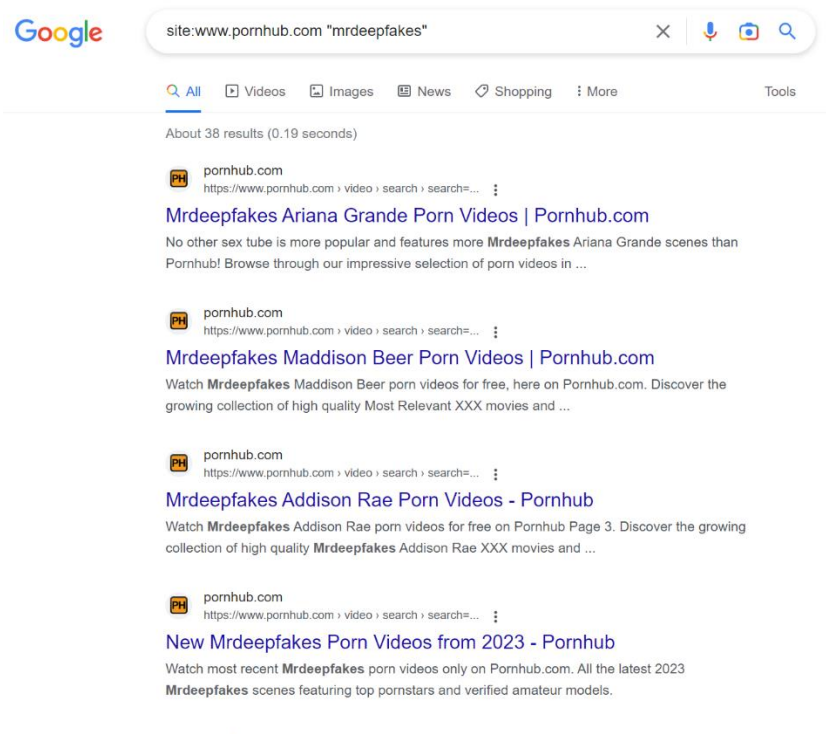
Google

site:www.pornhub.com "mrdeepfakes"

All Videos Images News Shopping More Tools

About 38 results (0.19 seconds)

PH pornhub.com
https://www.pornhub.com › video › search › search=...

Mrdeepfakes Ariana Grande Porn Videos | Pornhub.com
No other sex tube is more popular and features more Mrdeepfakes Ariana Grande scenes than Pornhub! Browse through our impressive selection of porn videos in ...

PH pornhub.com
https://www.pornhub.com › video › search › search=...

Mrdeepfakes Maddison Beer Porn Videos | Pornhub.com
Watch Mrdeepfakes Maddison Beer porn videos for free, here on Pornhub.com. Discover the growing collection of high quality Most Relevant XXX movies and ...

PH pornhub.com
https://www.pornhub.com › video › search › search=...

Mrdeepfakes Addison Rae Porn Videos - Pornhub
Watch Mrdeepfakes Addison Rae porn videos for free on Pornhub Page 3. Discover the growing collection of high quality Mrdeepfakes Addison Rae XXX movies and ...

PH pornhub.com
https://www.pornhub.com › video › search › search=...

New Mrdeepfakes Porn Videos from 2023 - Pornhub
Watch most recent Mrdeepfakes porn videos only on Pornhub.com. All the latest 2023 Mrdeepfakes scenes featuring top pornstars and verified amateur models.